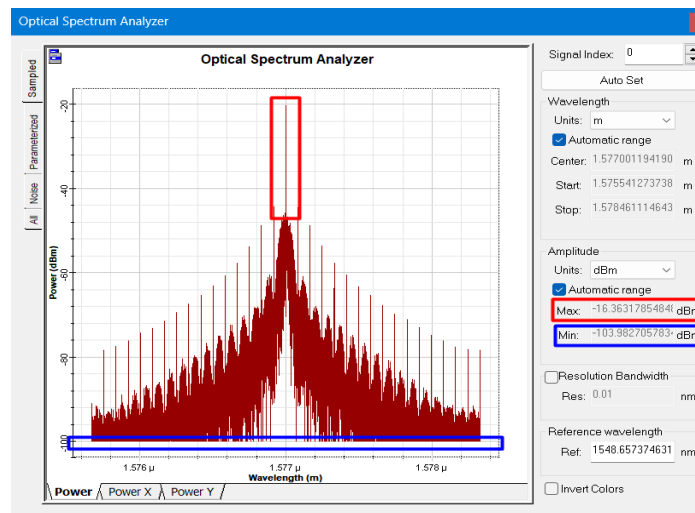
Optical Spectrum Analyzer

Sampled
Parameterized
Noise
All

Optical Spectrum Analyzer

Power (dBm)
-20
-40
-60
-80
-100
1.576 μ
1.577 μ
1.578 μ
Wavelength (m)

Power
Power X
Power Y

Signal Index: 0
Auto Set
Wavelength
Units: m
Automatic range
Center: 1.577001194190 m
Start: 1.575541273738 m
Stop: 1.578461114643 m

Amplitude
Units: dBm
Automatic range
Max: -16.36317854848 dBm
Min: -103.98270578 dBm

Resolution Bandwidth
Res: 0.01 nm

Reference wavelength
Ref: 1548.657374631 nm

Invert Colors